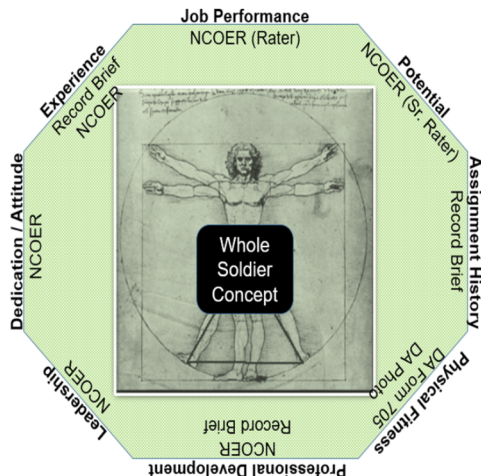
Job Performance
NCOER (Rater)

Potential
NCOER (Sr. Rater)

Assignment History
Record Brief

Physical Fitness
DA Form 705
DA Photo

Professional Development
NCOER
Record Brief

Leadership
NCOER

Dedication / Attitude
NCOER

Experience
Record Brief
NCOER

Whole Soldier Concept